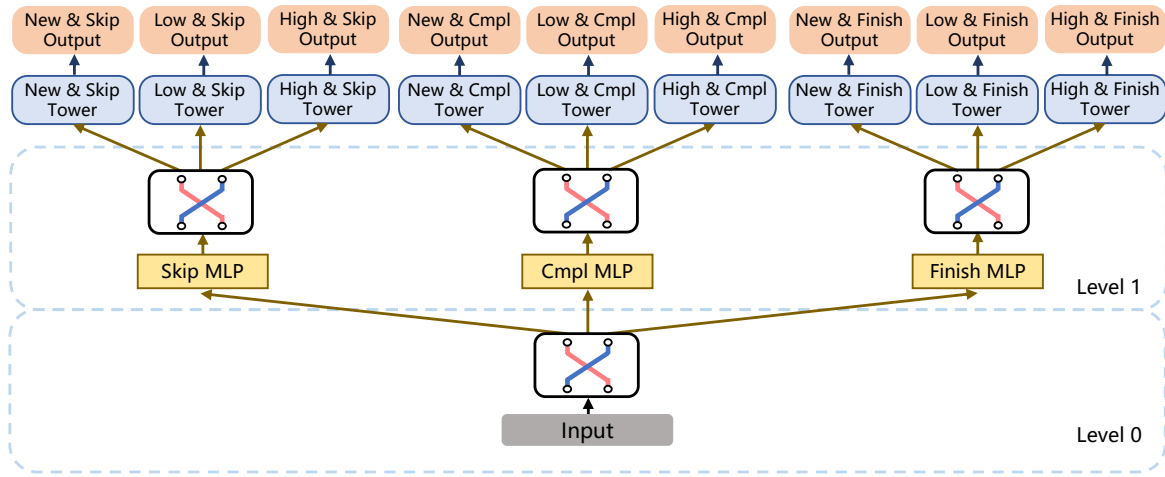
New & Skip Output
Low & Skip Output
High & Skip Output
New & Cmpl Output
Low & Cmpl Output
High & Cmpl Output
New & Finish Output
Low & Finish Output
High & Finish Output

New & Skip Tower
Low & Skip Tower
High & Skip Tower
New & Cmpl Tower
Low & Cmpl Tower
High & Cmpl Tower
New & Finish Tower
Low & Finish Tower
High & Finish Tower

Skip MLP
Cmpl MLP
Finish MLP

Level 1

Input

Level 0